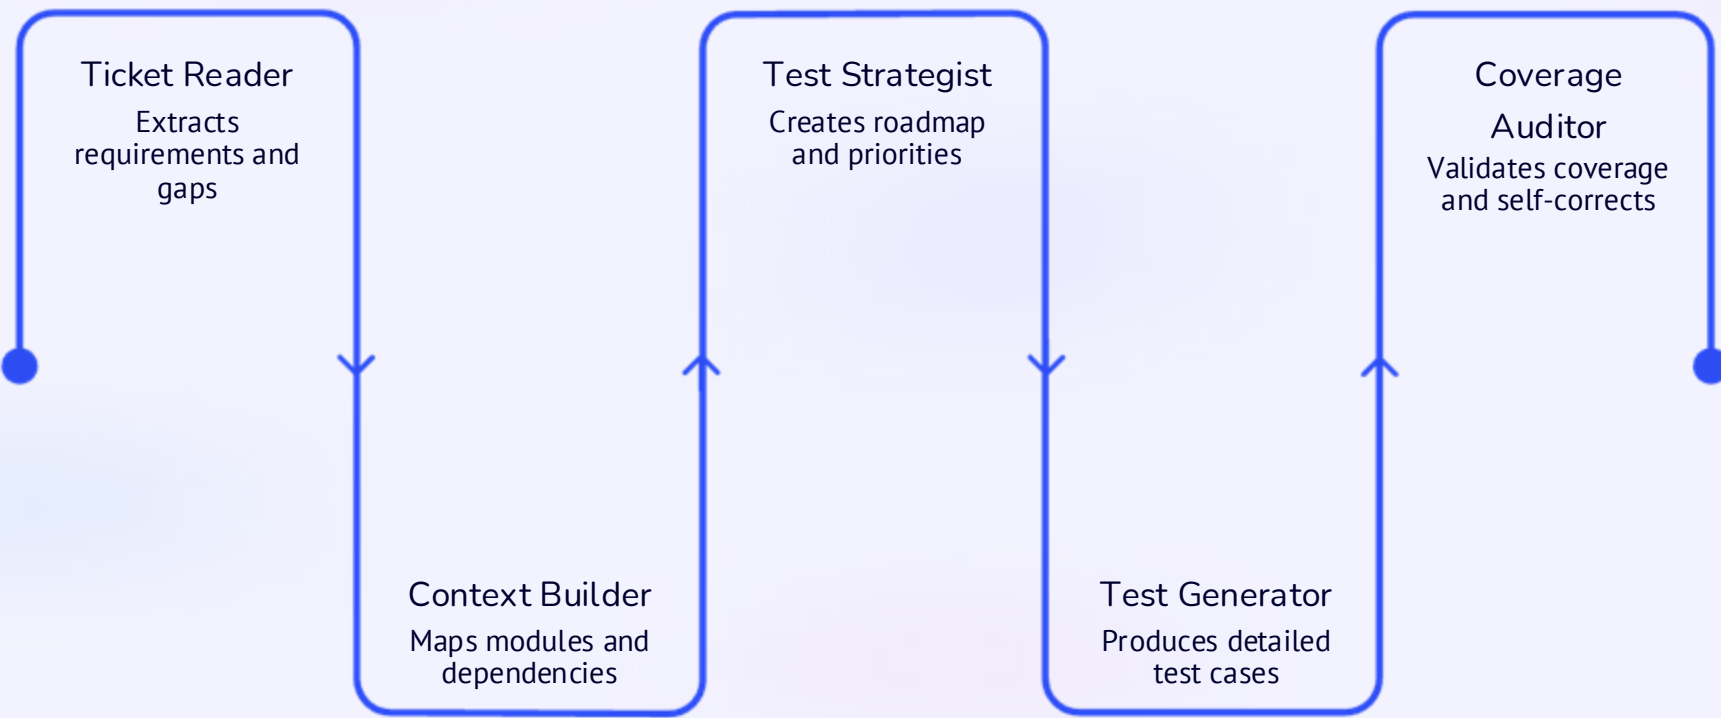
Ticket Reader
Extracts requirements and gaps

Context Builder
Maps modules and dependencies

Test Strategist
Creates roadmap and priorities

Test Generator
Produces detailed test cases

Coverage Auditor
Validates coverage and self-corrects